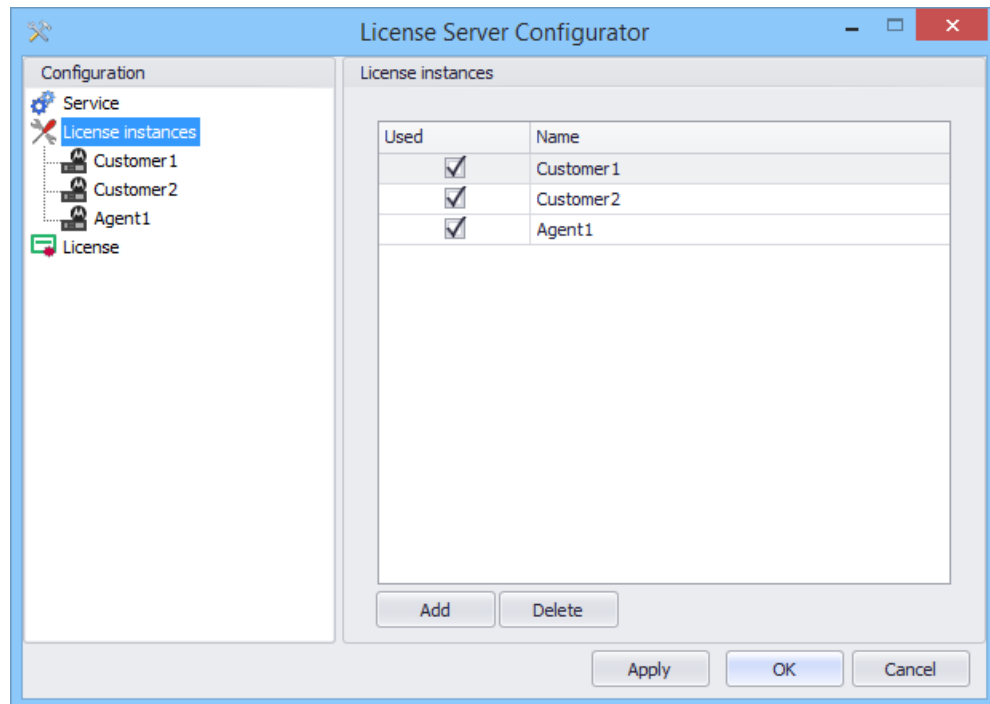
License Server Configurator

Configuration
Service
License instances
Customer1
Customer2
Agent1
License

License instances

| Used | Name |
|---|---|
| ☑ | Customer1 |
| ☑ | Customer2 |
| ☑ | Agent1 |

Add
Delete

Apply
OK
Cancel